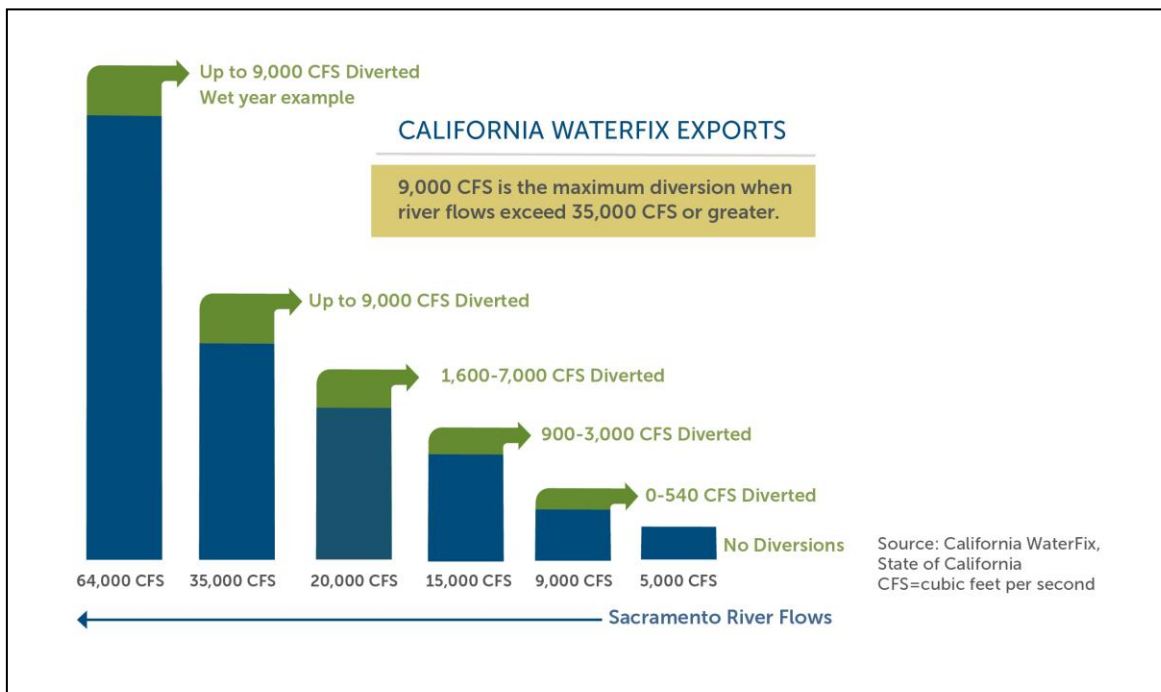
Up to 9,000 CFS Diverted
Wet year example

CALIFORNIA WATERFIX EXPORTS

9,000 CFS is the maximum diversion when river flows exceed 35,000 CFS or greater.

Up to 9,000 CFS Diverted

1,600-7,000 CFS Diverted

900-3,000 CFS Diverted

0-540 CFS Diverted

No Diversions

Source: California WaterFix, State of California
CFS=cubic feet per second

64,000 CFS
35,000 CFS
20,000 CFS
15,000 CFS
9,000 CFS
5,000 CFS

Sacramento River Flows